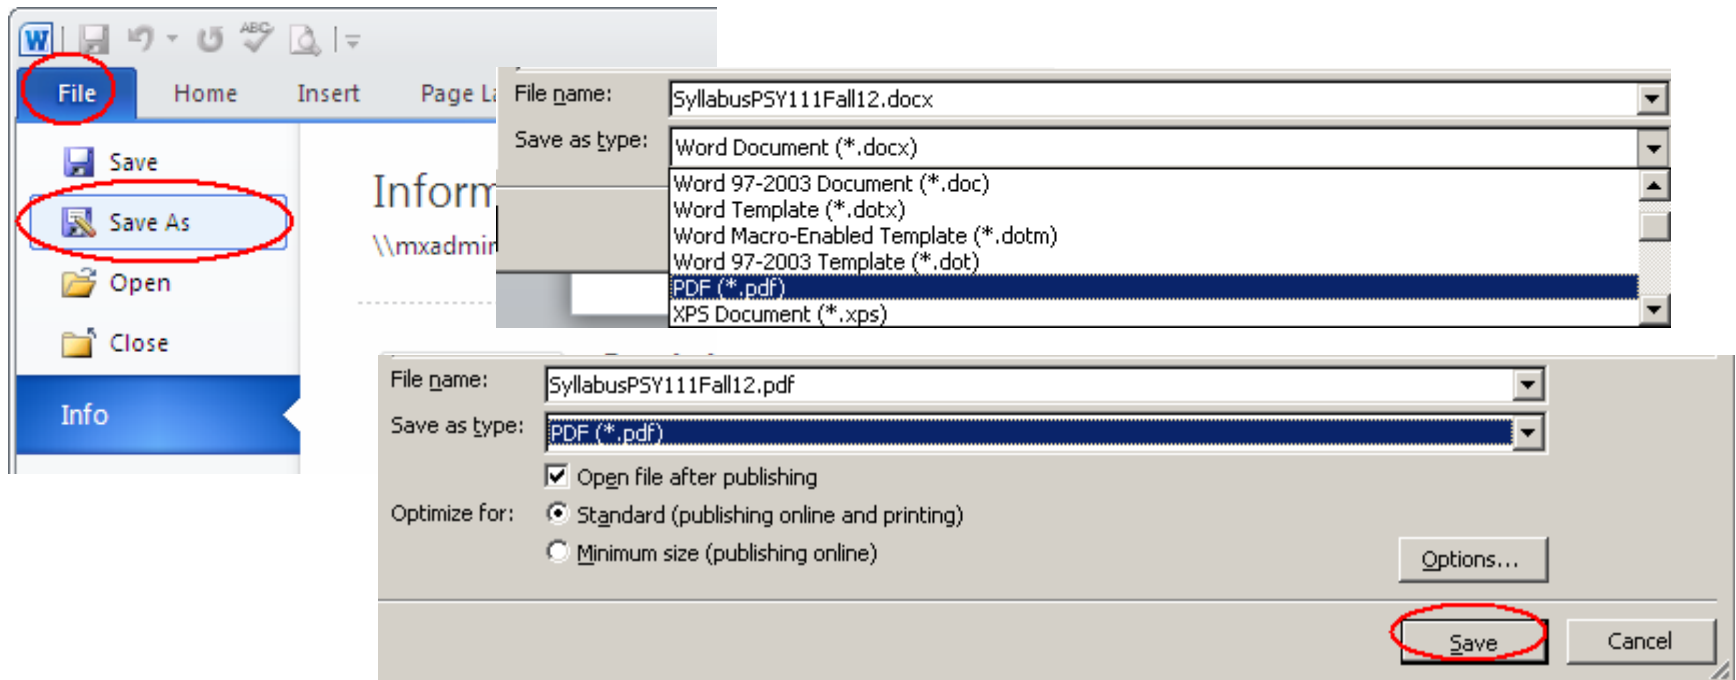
File
Home
Insert
Page La

Save
Save As
Open
Close
Info

Inform
\\mxadmin

File name: SyllabusPSY111Fall12.docx
Save as type: Word Document (*.docx)
Word 97-2003 Document (*.doc)
Word Template (*.dotx)
Word Macro-Enabled Template (*.dotm)
Word 97-2003 Template (*.dot)
PDF (*.pdf)
XPS Document (*.xps)

File name: SyllabusPSY111Fall12.pdf
Save as type: PDF (*.pdf)
Open file after publishing
Optimize for: Standard (publishing online and printing)
Minimum size (publishing online)
Options...
Save
Cancel